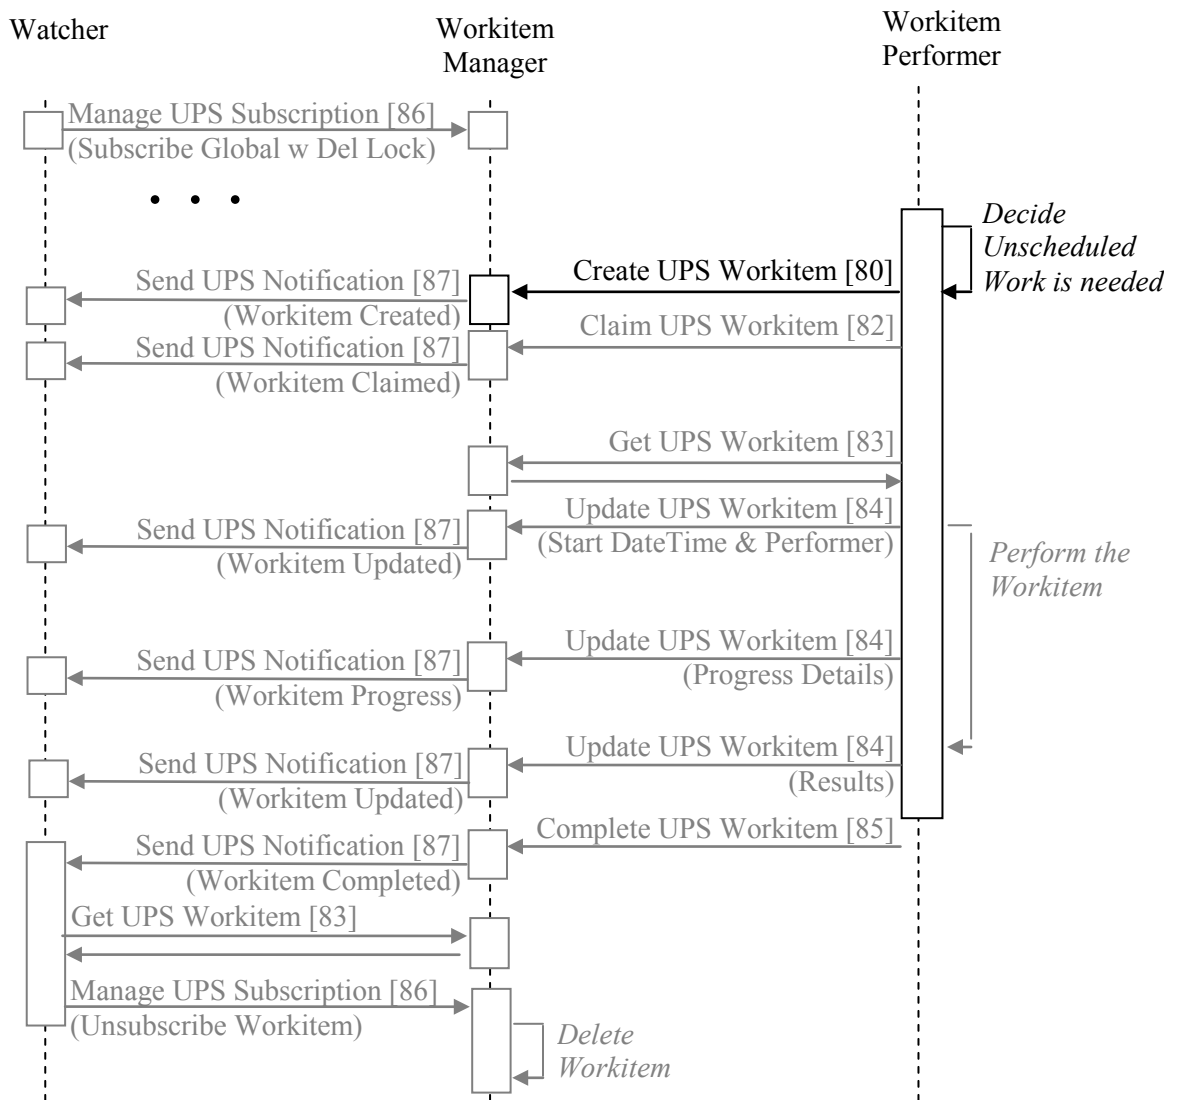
Watcher

Workitem Manager

Workitem Performer

Manage UPS Subscription [86]
(Subscribe Global w Del Lock)

• • •

Decide Unscheduled Work is needed

Create UPS Workitem [80]

Send UPS Notification [87]
(Workitem Created)

Claim UPS Workitem [82]

Send UPS Notification [87]
(Workitem Claimed)

Get UPS Workitem [83]

Update UPS Workitem [84]
(Start DateTime & Performer)

Send UPS Notification [87]
(Workitem Updated)

Perform the Workitem

Update UPS Workitem [84]
(Progress Details)

Send UPS Notification [87]
(Workitem Progress)

Update UPS Workitem [84]
(Results)

Send UPS Notification [87]
(Workitem Updated)

Complete UPS Workitem [85]

Send UPS Notification [87]
(Workitem Completed)

Get UPS Workitem [83]

Manage UPS Subscription [86]
(Unsubscribe Workitem)

Delete Workitem